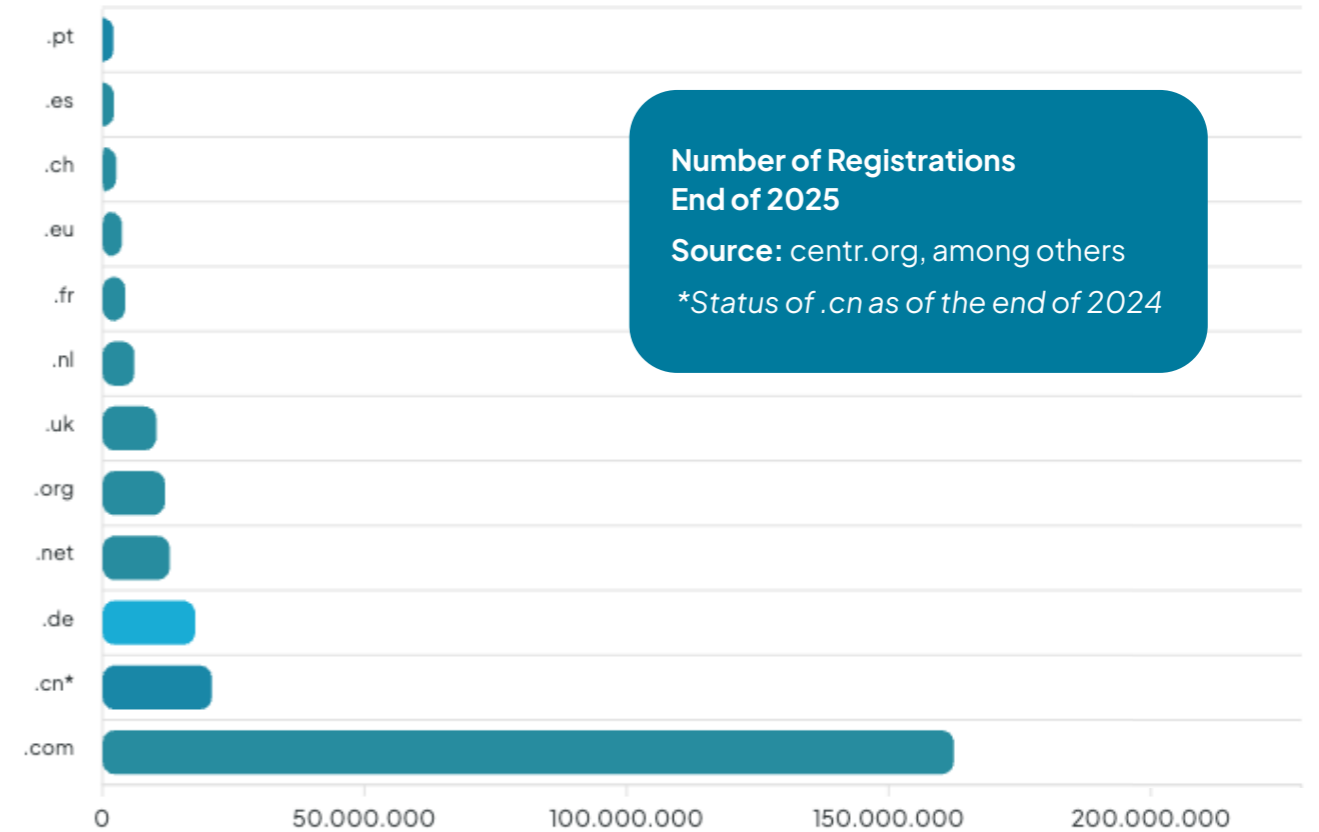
.pt
.es
.ch
.eu
.fr
.nl
.uk
.org
.net
.de
.cn*
.com

Number of Registrations
End of 2025

**Source:** centr.org, among others

*\*Status of .cn as of the end of 2024*

0
50.000.000
100.000.000
150.000.000
200.000.000